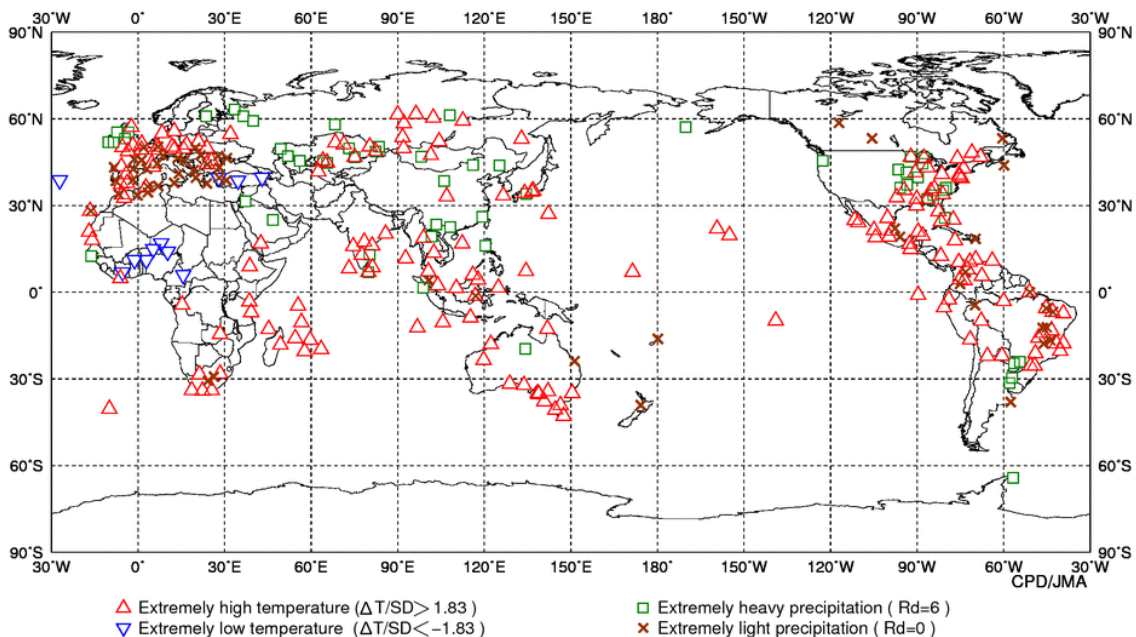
30°W 0° 30°E 60°E 90°E 120°E 150°E 180° 150°W 120°W 90°W 60°W 30°W

90°N 60°N 30°N 0° 30°S 60°S 90°S

90°N 60°N 30°N 0° 30°S 60°S 90°S

30°W 0° 30°E 60°E 90°E 120°E 150°E 180° 150°W 120°W 90°W 60°W 30°W

CPD/JMA

△ Extremely high temperature ($\Delta T/SD > 1.83$ )
▽ Extremely low temperature ($\Delta T/SD < -1.83$ )
□ Extremely heavy precipitation ( Rd=6 )
× Extremely light precipitation ( Rd=0 )